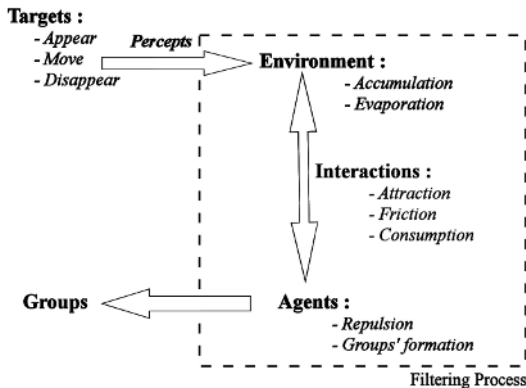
Targets :
- Appear
- Move
- Disappear

Percepts

Environment :
- Accumulation
- Evaporation

Interactions :
- Attraction
- Friction
- Consumption

Groups

Agents :
- Repulsion
- Groups' formation

Filtering Process